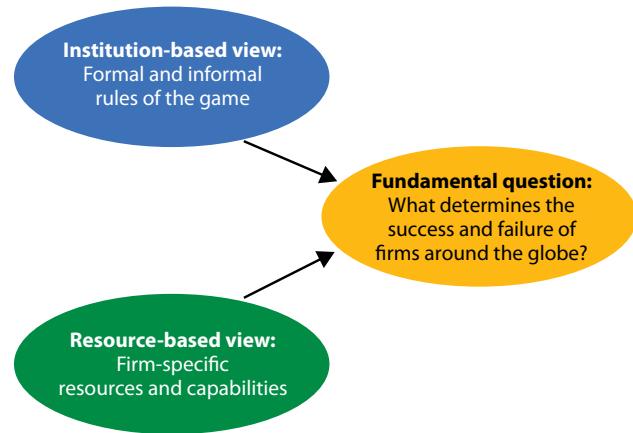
Institution-based view:
Formal and informal rules of the game

Fundamental question:
What determines the success and failure of firms around the globe?

Resource-based view:
Firm-specific resources and capabilities